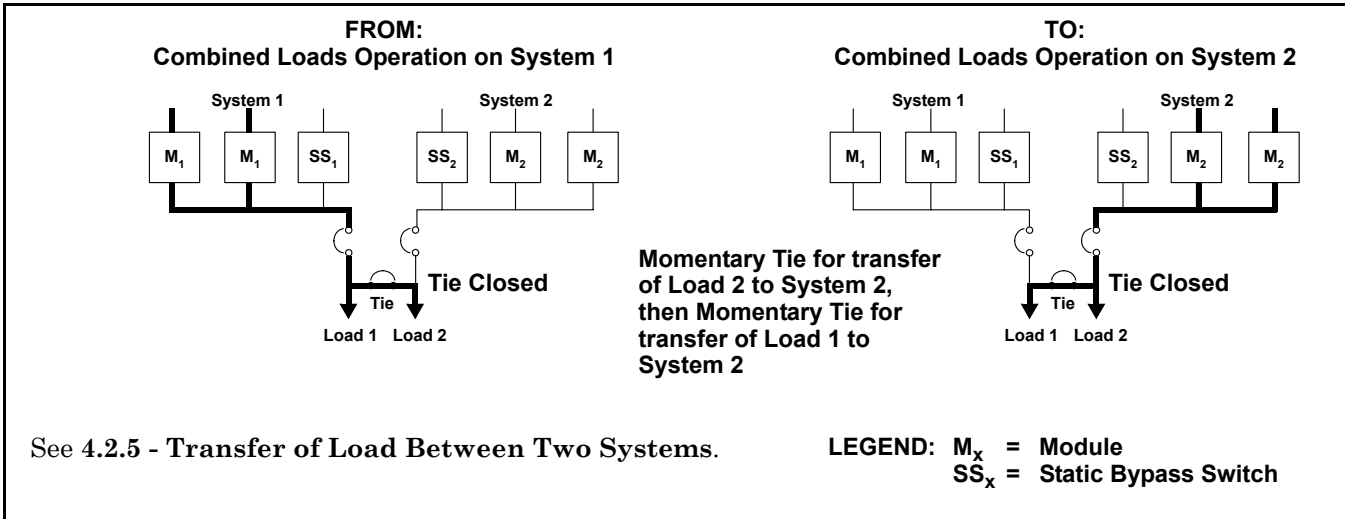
FROM:
Combined Loads Operation on System 1

System 1

System 2

$M_1$ $M_1$ $SS_1$ $SS_2$ $M_2$ $M_2$

Tie Closed

Tie

Load 1 Load 2

TO:
Combined Loads Operation on System 2

System 1

System 2

$M_1$ $M_1$ $SS_1$ $SS_2$ $M_2$ $M_2$

Momentary Tie for transfer of Load 2 to System 2, then Momentary Tie for transfer of Load 1 to System 2

Tie Closed

Tie

Load 1 Load 2

See 4.2.5 - Transfer of Load Between Two Systems.

LEGEND: $M_x$ = Module
$SS_x$ = Static Bypass Switch